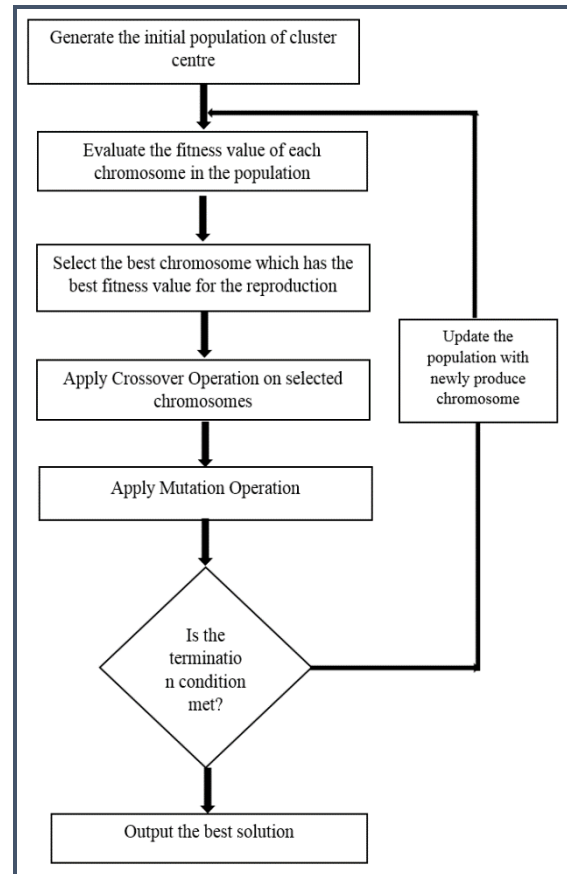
Generate the initial population of cluster centre

Evaluate the fitness value of each chromosome in the population

Select the best chromosome which has the best fitness value for the reproduction

Apply Crossover Operation on selected chromosomes

Apply Mutation Operation

Is the termination condition met?

Update the population with newly produce chromosome

Output the best solution